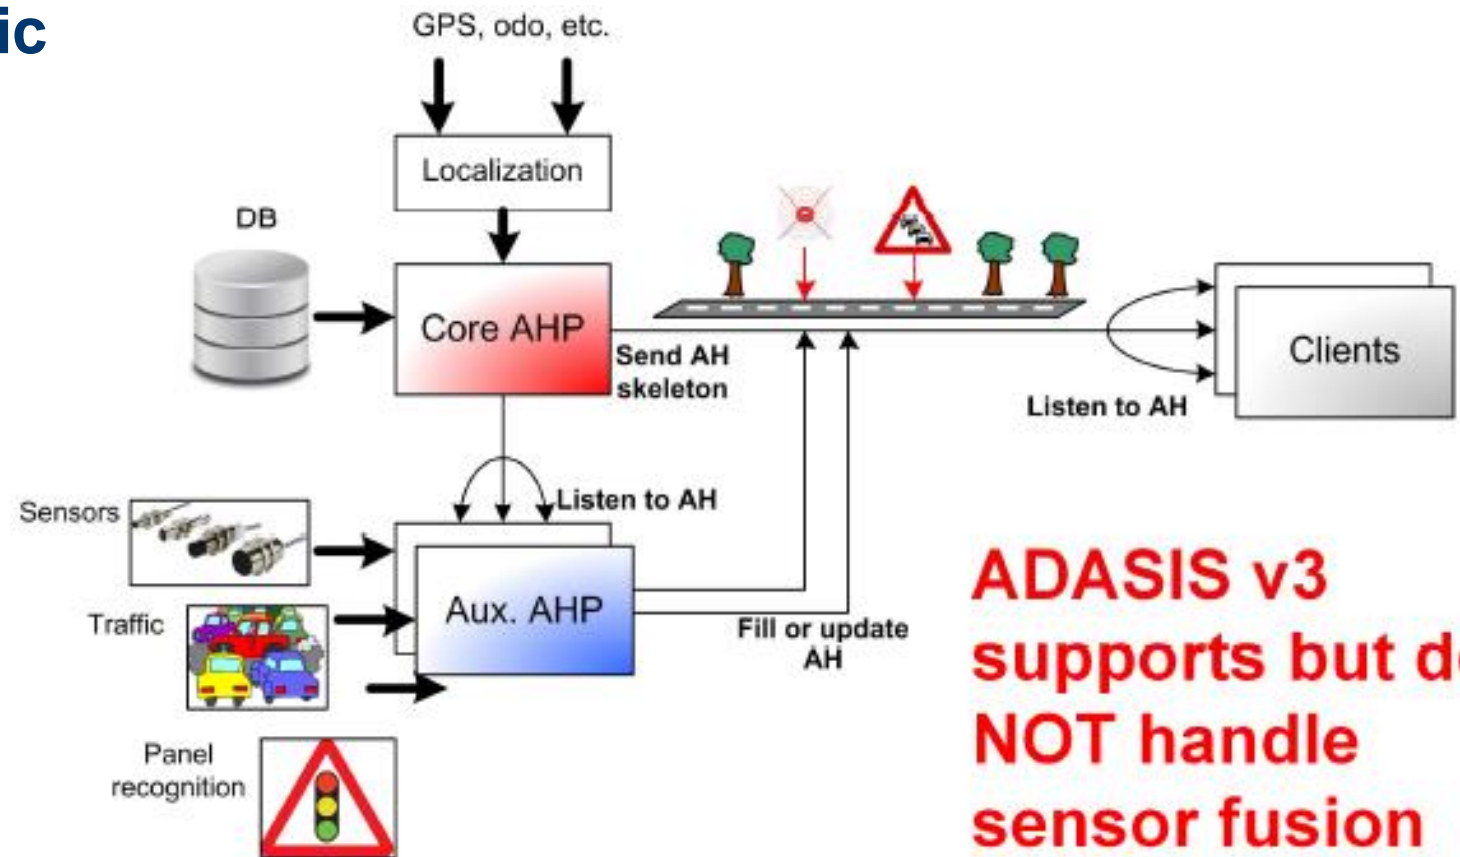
ic

GPS, odo, etc.

Localization

DB

Core AHP

Send AH skeleton

Clients

Listen to AH

Listen to AH

Sensors

Traffic

Aux. AHP

Fill or update AH

Panel recognition

ADASIS v3 supports but d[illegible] NOT handle sensor fusion